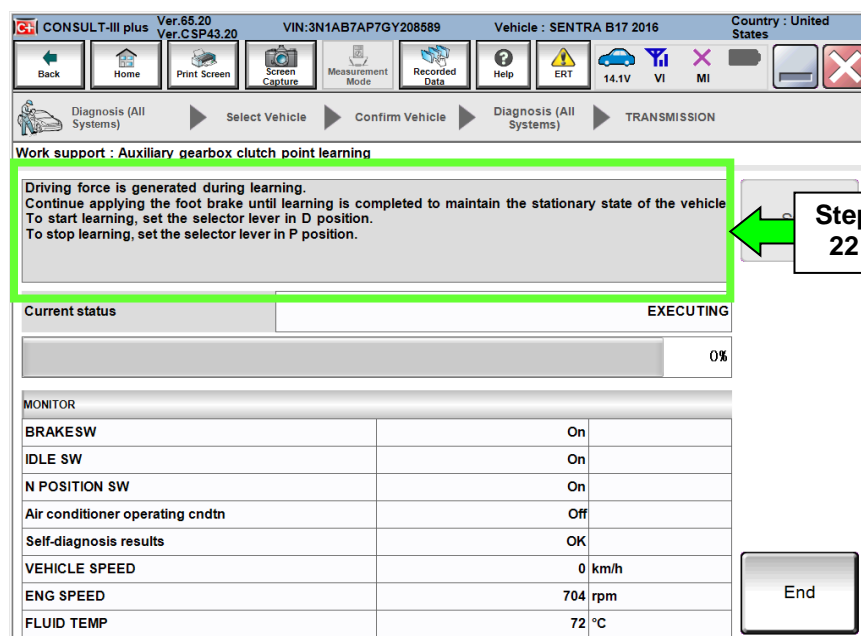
CONSULT-III plus Ver.65.20 Ver.CSP43.20 VIN:3N1AB7AP7GY208589 Vehicle : SENTRA B17 2016 Country : United States

Back Home Print Screen Screen Capture Measurement Mode Recorded Data Help ERT 14.1V VI MI

Diagnosis (All Systems) Select Vehicle Confirm Vehicle Diagnosis (All Systems) TRANSMISSION

Work support : Auxiliary gearbox clutch point learning

Driving force is generated during learning.
Continue applying the foot brake until learning is completed to maintain the stationary state of the vehicle
To start learning, set the selector lever in D position.
To stop learning, set the selector lever in P position.

Step 22

| Current status | EXECUTING |
|---|---|

0%

MONITOR

| | | |
|---|---|---|
| BRAKESW | On | |
| IDLE SW | On | |
| N POSITION SW | On | |
| Air conditioner operating cndtn | Off | |
| Self-diagnosis results | OK | |
| VEHICLE SPEED | 0 | km/h |
| ENG SPEED | 704 | rpm |
| FLUID TEMP | 72 | °C |

End